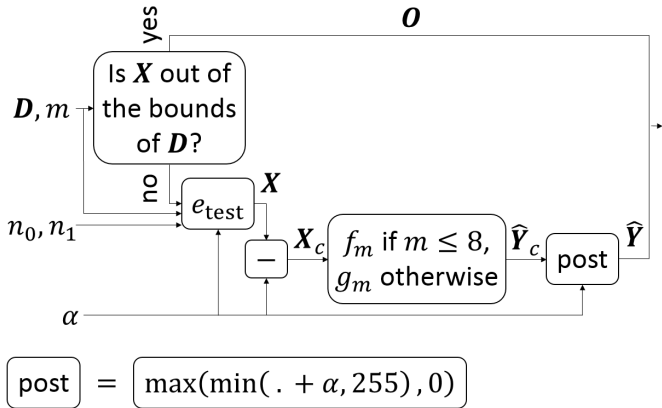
yes

$\boldsymbol{O}$

Is $\boldsymbol{X}$ out of the bounds of $\boldsymbol{D}$?

$\boldsymbol{D}, m$

no

$e_{\text{test}}$

$\boldsymbol{X}$

$n_0, n_1$

$-$

$\boldsymbol{X}_c$

$f_m$ if $m \leq 8$, $g_m$ otherwise

$\widehat{\boldsymbol{Y}}_c$

post

$\widehat{\boldsymbol{Y}}$

$\alpha$

post $=$ $\max(\min(\,.\, + \alpha, 255), 0)$